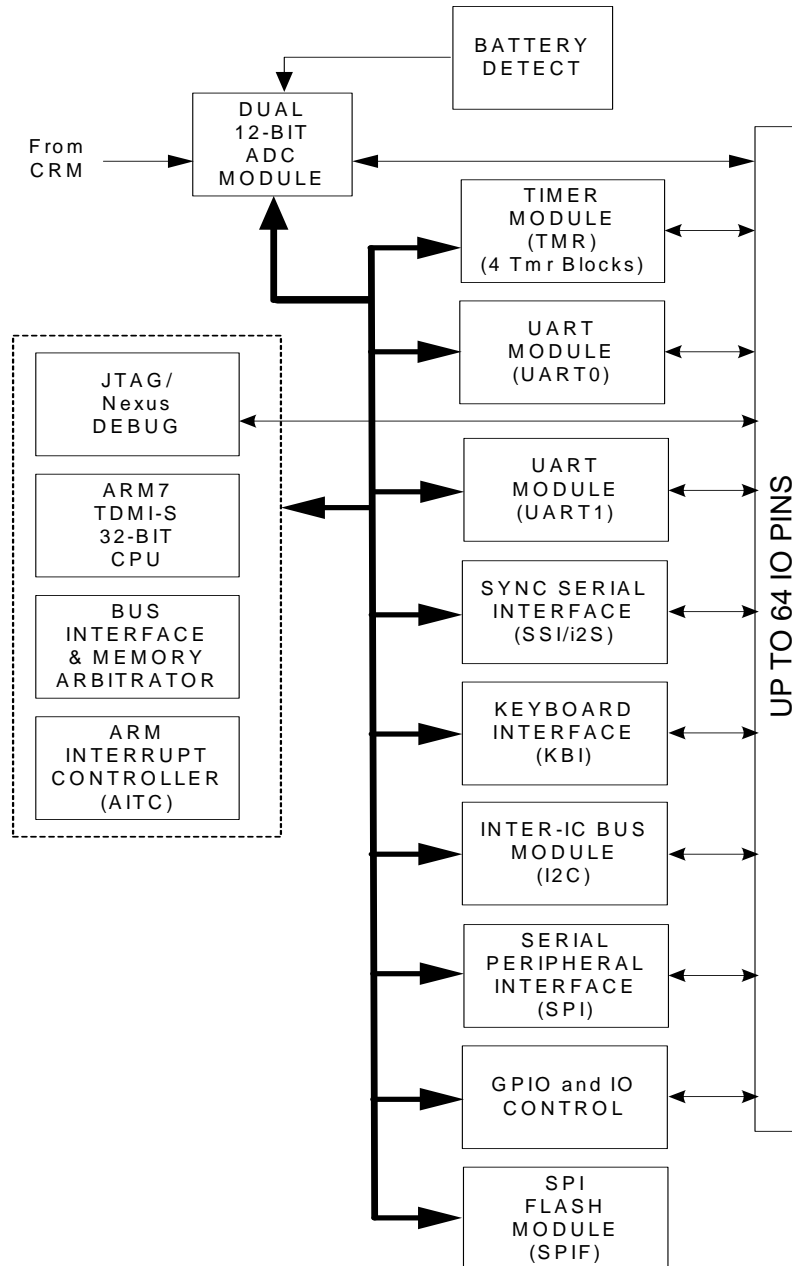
BATTERY DETECT

From CRM

DUAL 12-BIT ADC MODULE

TIMER MODULE (TMR) (4 Tmr Blocks)

UART MODULE (UART0)

JTAG/ Nexus DEBUG

ARM7 TDMI-S 32-BIT CPU

BUS INTERFACE & MEMORY ARBITRATOR

ARM INTERRUPT CONTROLLER (AITC)

UART MODULE (UART1)

SYNC SERIAL INTERFACE (SSI/i2S)

KEYBOARD INTERFACE (KBI)

INTER-IC BUS MODULE (I2C)

SERIAL PERIPHERAL INTERFACE (SPI)

GPIO and IO CONTROL

SPI FLASH MODULE (SPIF)

UP TO 64 IO PINS